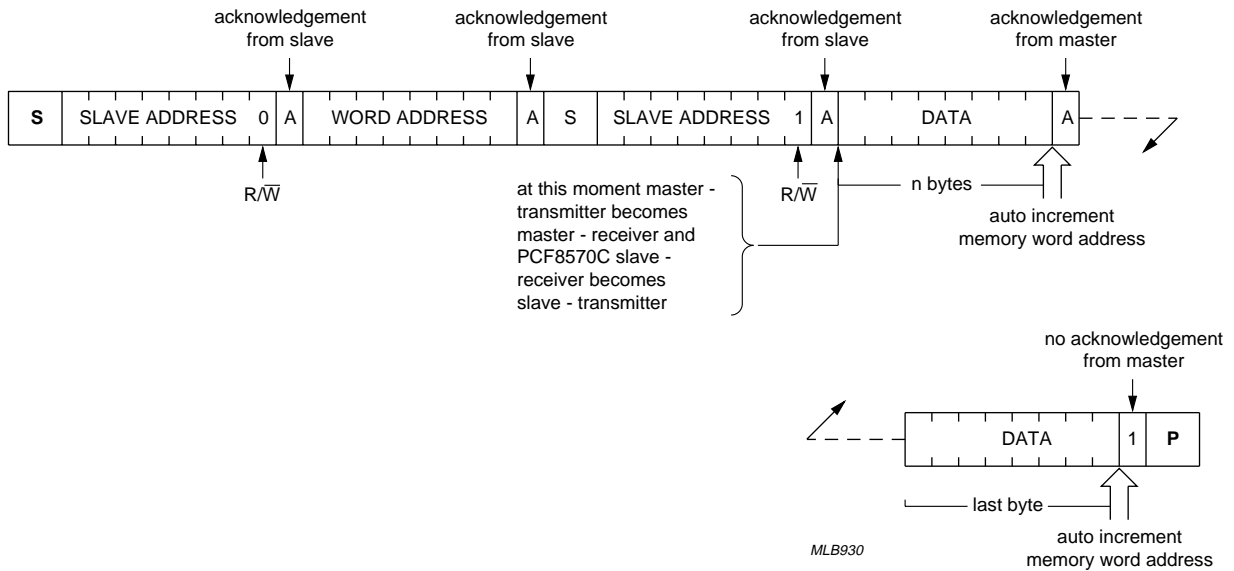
acknowledgement from slave

acknowledgement from slave

acknowledgement from slave

acknowledgement from master

S | SLAVE ADDRESS | 0 | A | WORD ADDRESS | A | S | SLAVE ADDRESS | 1 | A | DATA | A

$R/\overline{W}$

$R/\overline{W}$

n bytes

auto increment memory word address

at this moment master - transmitter becomes master - receiver and PCF8570C slave - receiver becomes slave - transmitter

no acknowledgement from master

DATA | 1 | P

last byte

auto increment memory word address

MLB930